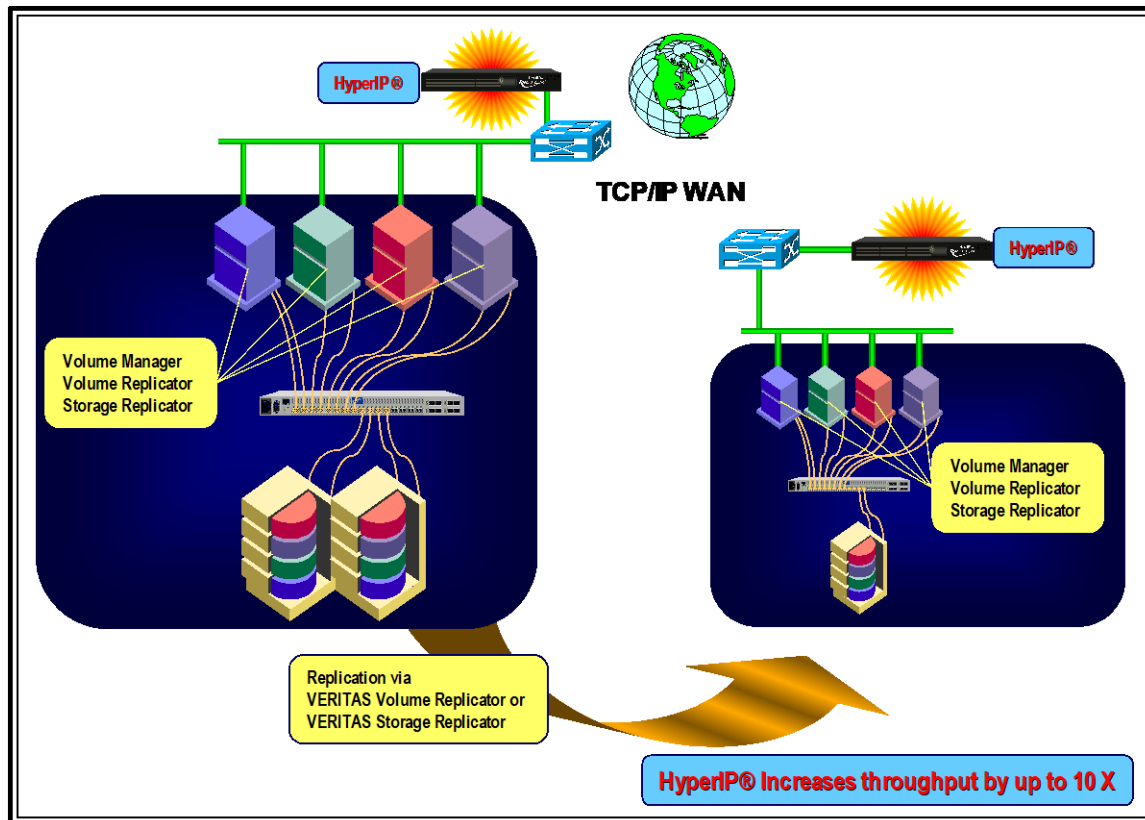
HyperIP®

TCP/IP WAN

HyperIP®

Volume Manager
Volume Replicator
Storage Replicator

Volume Manager
Volume Replicator
Storage Replicator

Replication via
VERITAS Volume Replicator or
VERITAS Storage Replicator

HyperIP® Increases throughput by up to 10 X